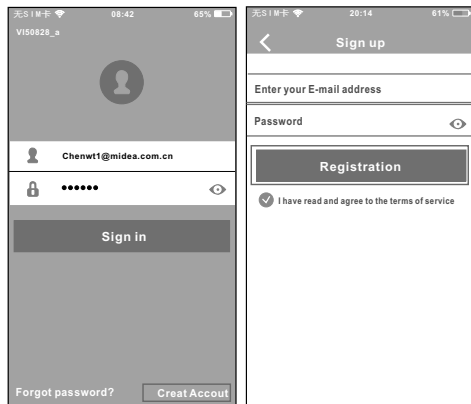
无SIM卡 08:42 65%

VI50828_a

Chenwt1@midea.com.cn

••••••

Sign in

Forgot password?

Creat Accout

无SIM卡 20:14 61%

Sign up

Enter your E-mail address

Password

Registration

I have read and agree to the terms of service